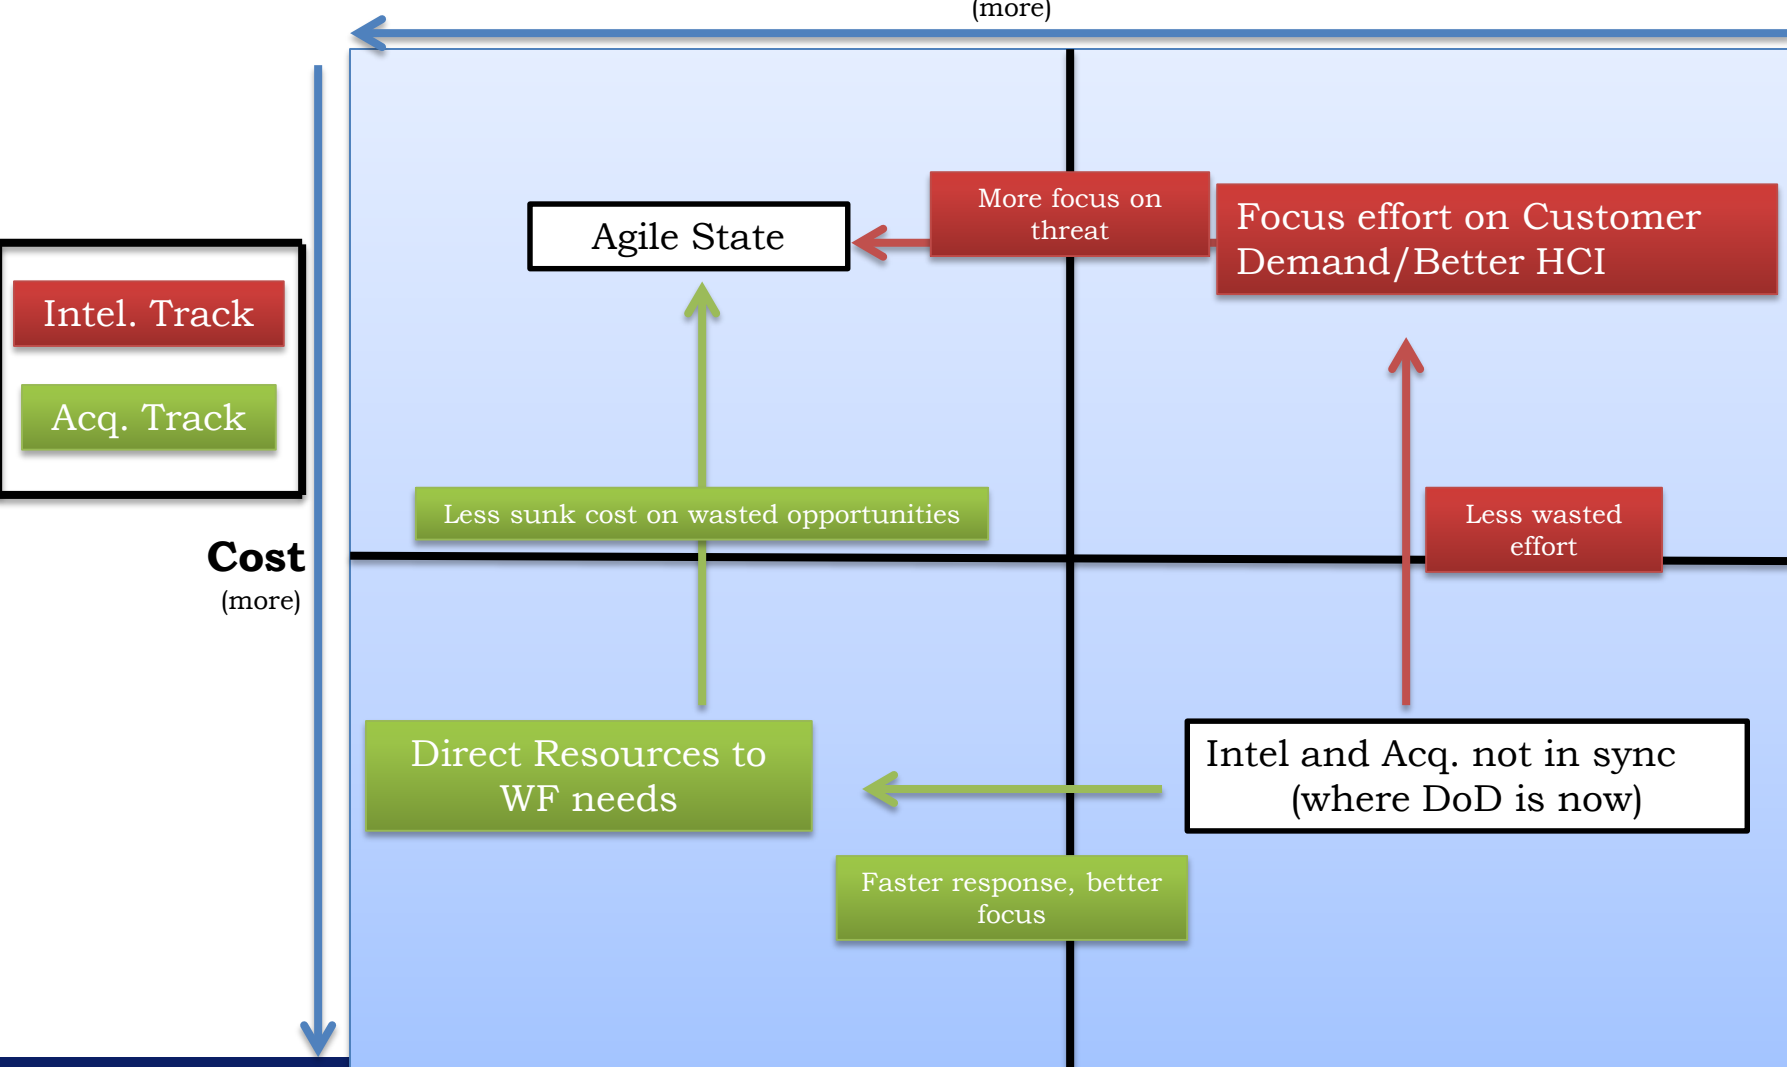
(more)

Intel. Track

Acq. Track

Cost
(more)

Agile State

More focus on threat

Focus effort on Customer Demand/Better HCI

Less sunk cost on wasted opportunities

Less wasted effort

Direct Resources to WF needs

Intel and Acq. not in sync (where DoD is now)

Faster response, better focus